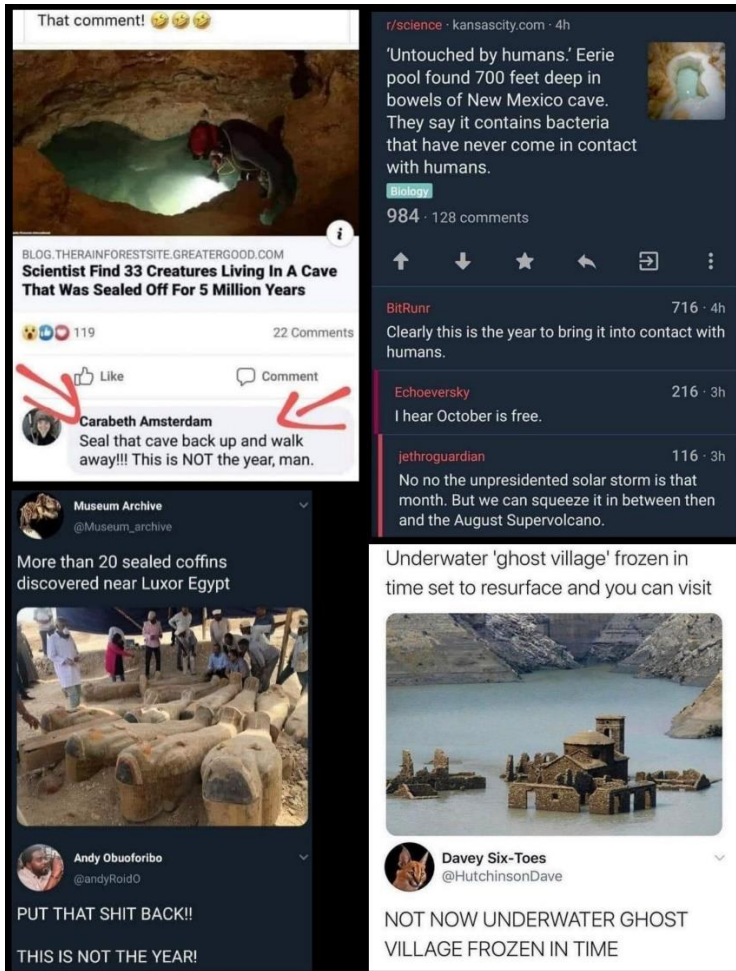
That comment! 😂😂😂

BLOG.THERAINFORESTSITE.GREATERGOOD.COM
Scientist Find 33 Creatures Living In A Cave That Was Sealed Off For 5 Million Years

119

22 Comments

Like

Comment

Carabeth Amsterdam
Seal that cave back up and walk away!!! This is NOT the year, man.

r/science · kansascity.com · 4h

'Untouched by humans.' Eerie pool found 700 feet deep in bowels of New Mexico cave. They say it contains bacteria that have never come in contact with humans.

Biology

984 · 128 comments

BitRunr
716 · 4h
Clearly this is the year to bring it into contact with humans.

Echoeversky
216 · 3h
I hear October is free.

jethroguardian
116 · 3h
No no the unpresidented solar storm is that month. But we can squeeze it in between then and the August Supervolcano.

Museum Archive
@Museum_archive

More than 20 sealed coffins discovered near Luxor Egypt

Andy Obuoforibo
@andyRoidO

PUT THAT SHIT BACK!!

THIS IS NOT THE YEAR!

Underwater 'ghost village' frozen in time set to resurface and you can visit

Davey Six-Toes
@HutchinsonDave

NOT NOW UNDERWATER GHOST VILLAGE FROZEN IN TIME